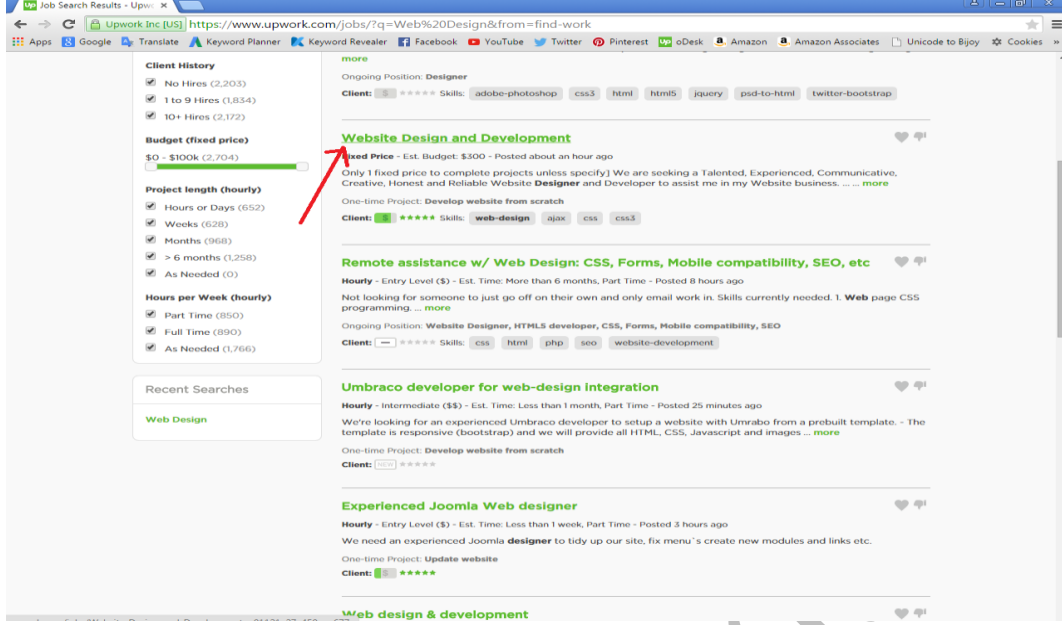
Job Search Results - Upw ×

Upwork Inc [US] https://www.upwork.com/jobs/?q=Web%20Design&from=find-work

Apps Google Translate Keyword Planner Keyword Revealer Facebook YouTube Twitter Pinterest oDesk Amazon Amazon Associates Unicode to Bijoy Cookies

Client History
No Hires (2,203)
1 to 9 Hires (1,834)
10+ Hires (2,172)

Budget (fixed price)
$0 - $100k (2,704)

Project length (hourly)
Hours or Days (652)
Weeks (628)
Months (968)
> 6 months (1,258)
As Needed (0)

Hours per Week (hourly)
Part Time (850)
Full Time (890)
As Needed (1,766)

Recent Searches

Web Design

more

Ongoing Position: Designer

Client: $ Skills: adobe-photoshop css3 html html5 jquery psd-to-html twitter-bootstrap

Website Design and Development

Fixed Price - Est. Budget: $300 - Posted about an hour ago

Only 1 fixed price to complete projects unless specify] We are seeking a Talented, Experienced, Communicative, Creative, Honest and Reliable Website Designer and Developer to assist me in my Website business. ... ... more

One-time Project: Develop website from scratch

Client: $ Skills: web-design ajax css css3

Remote assistance w/ Web Design: CSS, Forms, Mobile compatibility, SEO, etc

Hourly - Entry Level ($) - Est. Time: More than 6 months, Part Time - Posted 8 hours ago

Not looking for someone to just go off on their own and only email work in. Skills currently needed. 1. Web page CSS programming. ... more

Ongoing Position: Website Designer, HTML5 developer, CSS, Forms, Mobile compatibility, SEO

Client: — Skills: css html php seo website-development

Umbraco developer for web-design integration

Hourly - Intermediate ($$) - Est. Time: Less than 1 month, Part Time - Posted 25 minutes ago

We're looking for an experienced Umbraco developer to setup a website with Umrabo from a prebuilt template. - The template is responsive (bootstrap) and we will provide all HTML, CSS, Javascript and images ... more

One-time Project: Develop website from scratch

Client: NEW

Experienced Joomla Web designer

Hourly - Entry Level ($) - Est. Time: Less than 1 week, Part Time - Posted 3 hours ago

We need an experienced Joomla designer to tidy up our site, fix menu`s create new modules and links etc.

One-time Project: Update website

Client: $

Web design & development